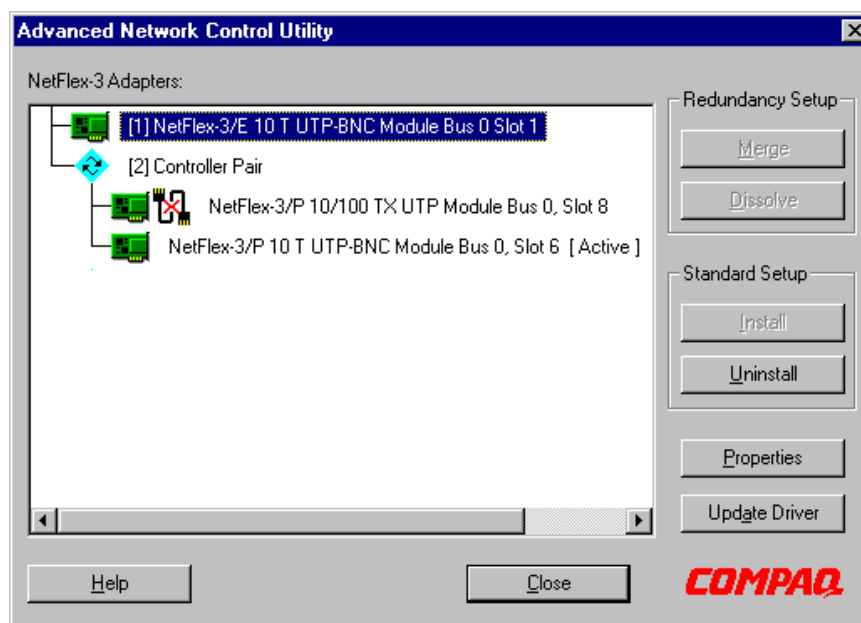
Advanced Network Control Utility

NetFlex-3 Adapters:

[1] NetFlex-3/E 10 T UTP-BNC Module Bus 0 Slot 1

[2] Controller Pair

NetFlex-3/P 10/100 TX UTP Module Bus 0, Slot 8

NetFlex-3/P 10 T UTP-BNC Module Bus 0, Slot 6 [ Active ]

Redundancy Setup

Merge

Dissolve

Standard Setup

Install

Uninstall

Properties

Update Driver

Help

Close

COMPAQ